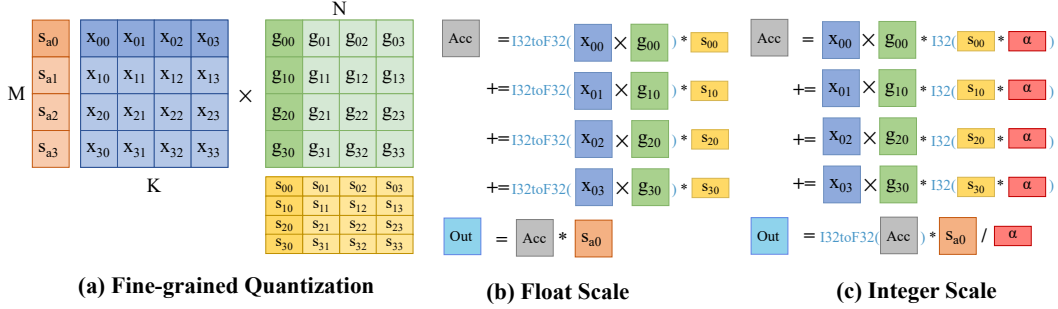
M

| $s_{a0}$ |
|---|
| $s_{a1}$ |
| $s_{a2}$ |
| $s_{a3}$ |

| $x_{00}$ | $x_{01}$ | $x_{02}$ | $x_{03}$ |
|---|---|---|---|
| $x_{10}$ | $x_{11}$ | $x_{12}$ | $x_{13}$ |
| $x_{20}$ | $x_{21}$ | $x_{22}$ | $x_{23}$ |
| $x_{30}$ | $x_{31}$ | $x_{32}$ | $x_{33}$ |

K

$\times$

N

| $g_{00}$ | $g_{01}$ | $g_{02}$ | $g_{03}$ |
|---|---|---|---|
| $g_{10}$ | $g_{11}$ | $g_{12}$ | $g_{13}$ |
| $g_{20}$ | $g_{21}$ | $g_{22}$ | $g_{23}$ |
| $g_{30}$ | $g_{31}$ | $g_{32}$ | $g_{33}$ |

| $s_{00}$ | $s_{01}$ | $s_{02}$ | $s_{03}$ |
|---|---|---|---|
| $s_{10}$ | $s_{11}$ | $s_{12}$ | $s_{13}$ |
| $s_{20}$ | $s_{21}$ | $s_{22}$ | $s_{23}$ |
| $s_{30}$ | $s_{31}$ | $s_{32}$ | $s_{33}$ |

(a) Fine-grained Quantization

Acc = I32toF32( $x_{00}$ $\times$ $g_{00}$ ) * $s_{00}$
+= I32toF32( $x_{01}$ $\times$ $g_{10}$ ) * $s_{10}$
+= I32toF32( $x_{02}$ $\times$ $g_{20}$ ) * $s_{20}$
+= I32toF32( $x_{03}$ $\times$ $g_{30}$ ) * $s_{30}$
Out = Acc * $s_{a0}$

(b) Float Scale

Acc = $x_{00}$ $\times$ $g_{00}$ * I32( $s_{00}$ * $\alpha$ )
+= $x_{01}$ $\times$ $g_{10}$ * I32( $s_{10}$ * $\alpha$ )
+= $x_{02}$ $\times$ $g_{20}$ * I32( $s_{20}$ * $\alpha$ )
+= $x_{03}$ $\times$ $g_{30}$ * I32( $s_{30}$ * $\alpha$ )
Out = I32toF32( Acc ) * $s_{a0}$ / $\alpha$

(c) Integer Scale